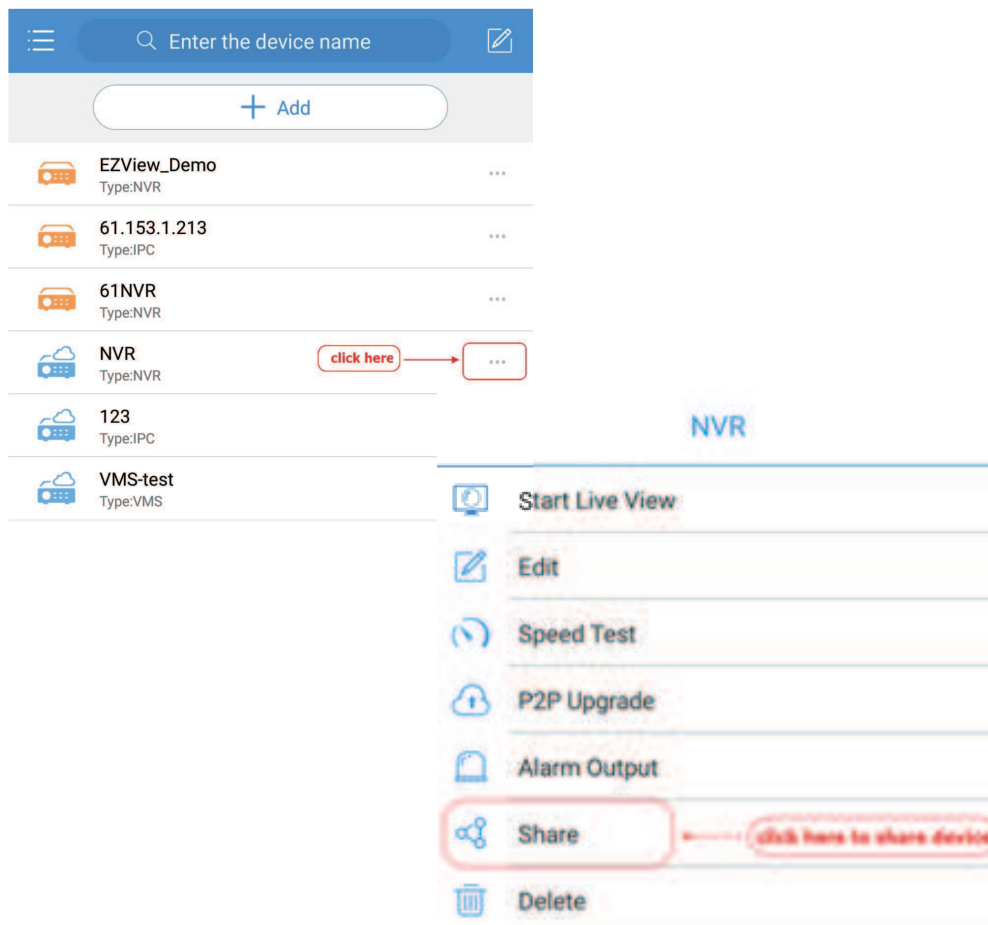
Enter the device name

+ Add

EZView_Demo
Type:NVR

61.153.1.213
Type:IPC

61NVR
Type:NVR

NVR
Type:NVR

click here

123
Type:IPC

VMS-test
Type:VMS

NVR

Start Live View

Edit

Speed Test

P2P Upgrade

Alarm Output

Share

click here to share device

Delete